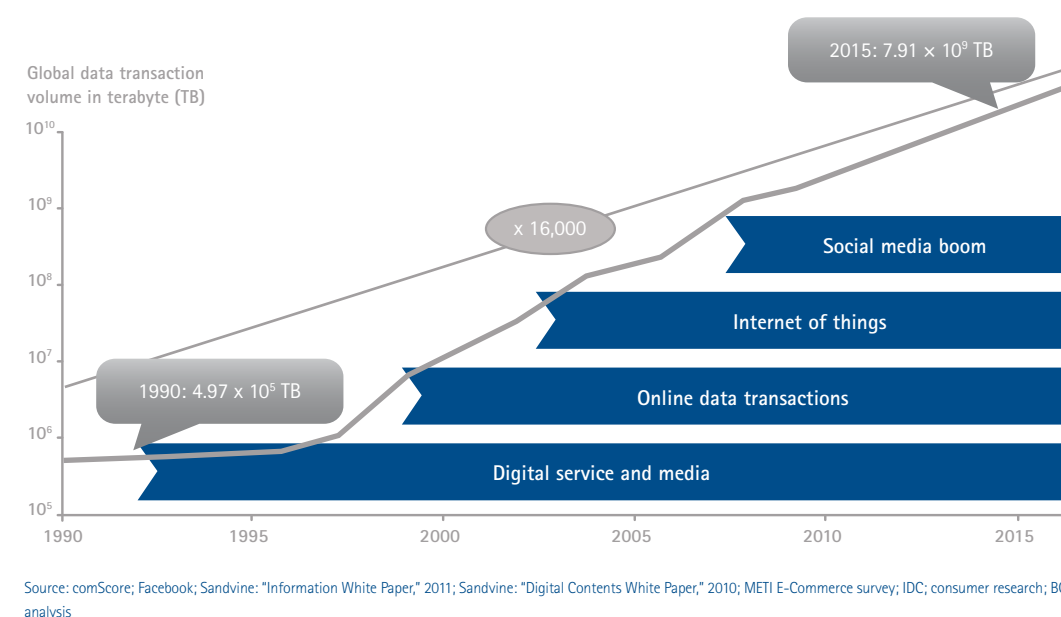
Global data transaction volume in terabyte (TB)

2015: $7.91 \times 10^9$ TB

$10^{10}$

$10^9$

x 16,000

Social media boom

$10^8$

Internet of things

$10^7$

1990: $4.97 \times 10^5$ TB

Online data transactions

$10^6$

Digital service and media

$10^5$

1990 1995 2000 2005 2010 2015

Source: comScore; Facebook; Sandvine: "Information White Paper," 2011; Sandvine: "Digital Contents White Paper," 2010; METI E-Commerce survey; IDC; consumer research; B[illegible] analysis